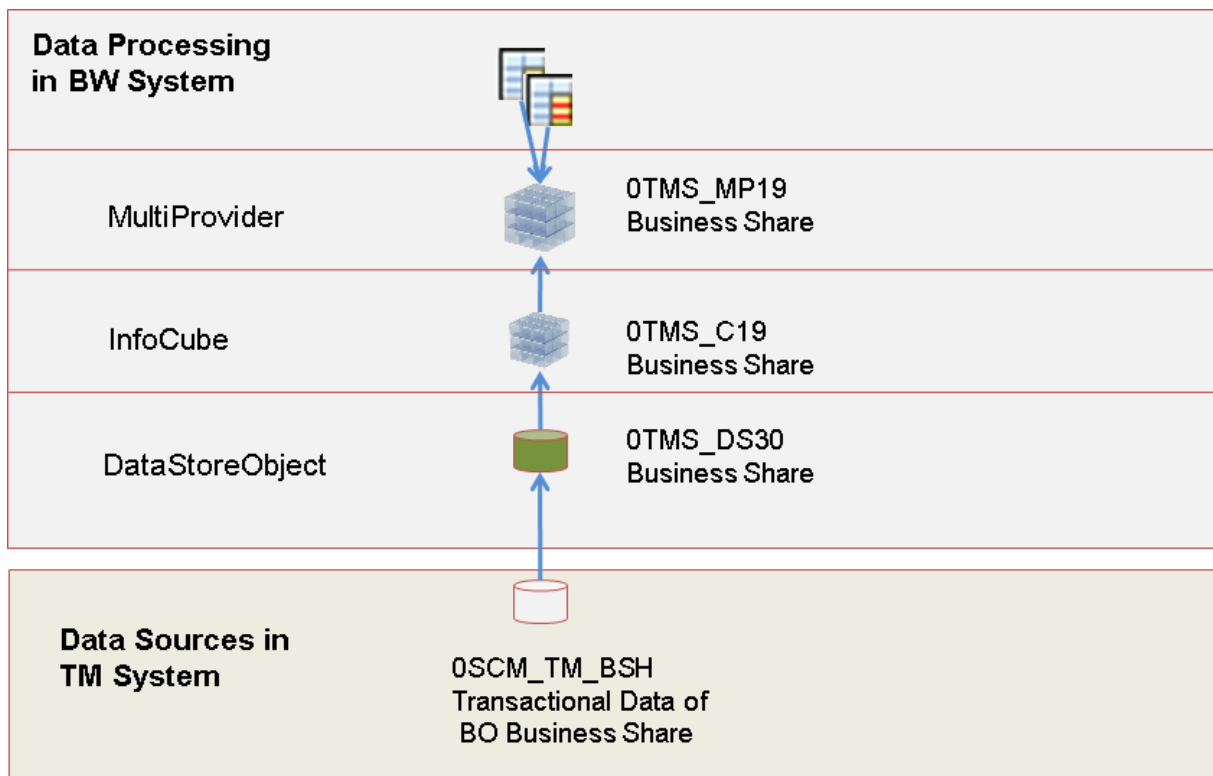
Data Processing in BW System

MultiProvider

0TMS_MP19
Business Share

InfoCube

0TMS_C19
Business Share

DataStoreObject

0TMS_DS30
Business Share

Data Sources in TM System

0SCM_TM_BSH
Transactional Data of
BO Business Share